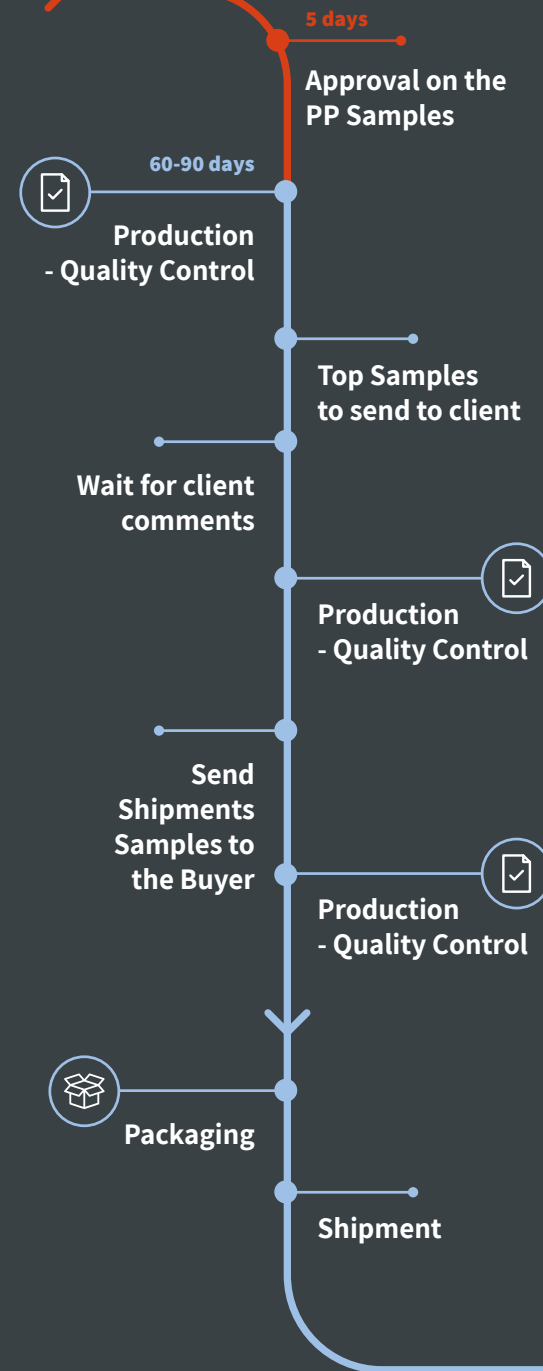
5 days

Approval on the PP Samples

60-90 days

Production - Quality Control

Top Samples to send to client

Wait for client comments

Production - Quality Control

Send Shipments Samples to the Buyer

Production - Quality Control

Packaging

Shipment